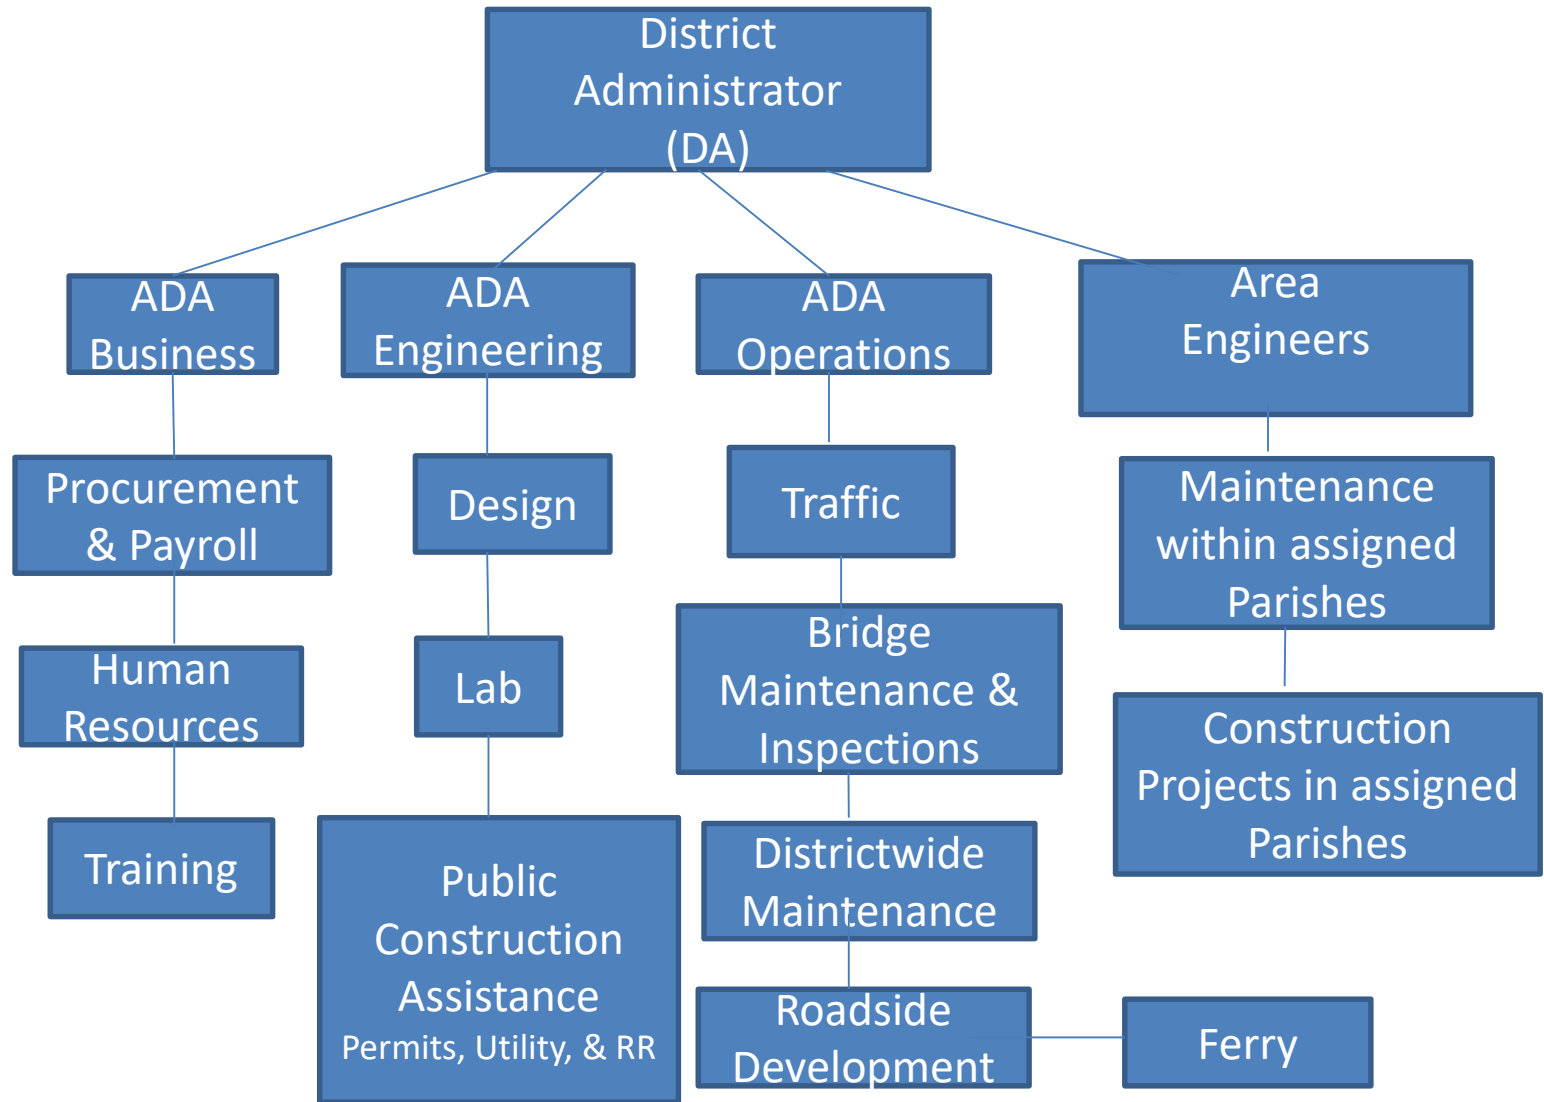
District Administrator (DA)

ADA Business

Procurement & Payroll

Human Resources

Training

ADA Engineering

Design

Lab

Public Construction Assistance
Permits, Utility, & RR

ADA Operations

Traffic

Bridge Maintenance & Inspections

Districtwide Maintenance

Roadside Development

Ferry

Area Engineers

Maintenance within assigned Parishes

Construction Projects in assigned Parishes